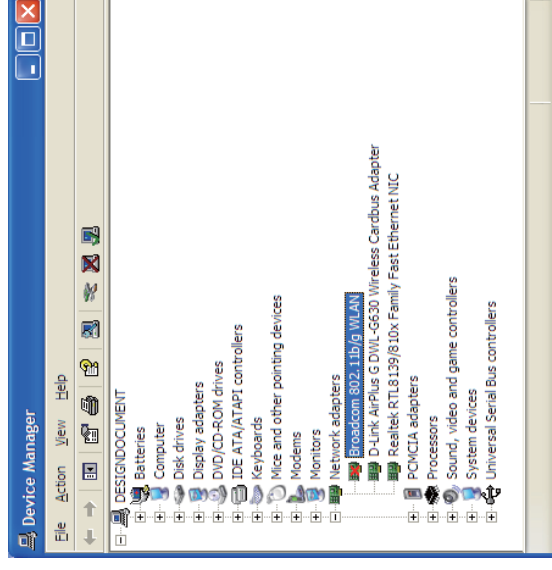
Device Manager

File Action View Help

DESIGNDOCUMENT
Batteries
Computer
Disk drives
Display adapters
DVD/CD-ROM drives
IDE ATA/ATAPI controllers
Keyboards
Mice and other pointing devices
Modems
Monitors
Network adapters
Broadcom 802.11b/g WLAN
D-Link AirPlus G DWL-G630 Wireless Cardbus Adapter
Realtek RTL8139/810x Family Fast Ethernet NIC
PCMCIA adapters
Processors
Sound, video and game controllers
System devices
Universal Serial Bus controllers